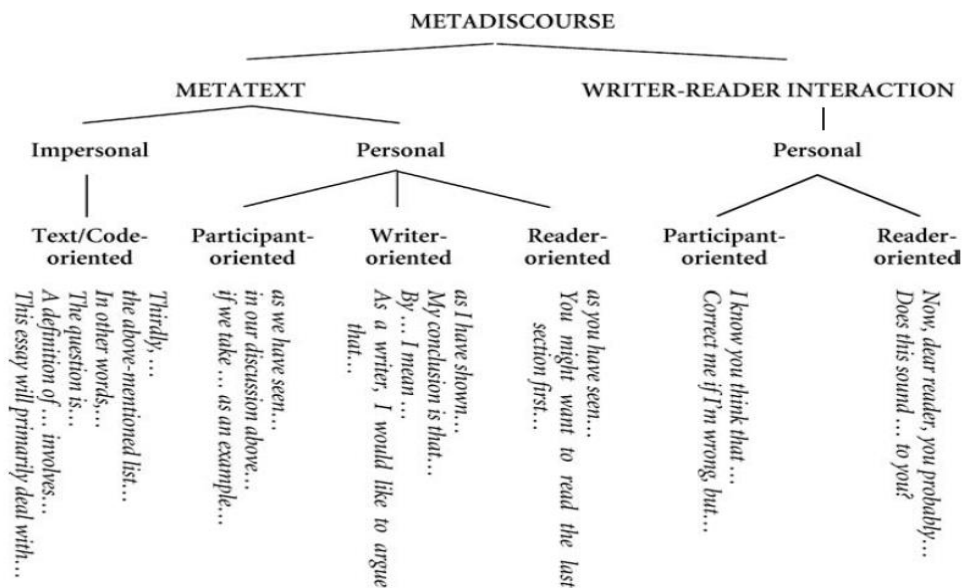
METADISCOURSE

METATEXT

WRITER-READER INTERACTION

Impersonal

Personal

Personal

Text/Code-oriented

Participant-oriented

Writer-oriented

Reader-oriented

Participant-oriented

Reader-oriented

Thirdly, …
the above-mentioned list…
In other words…
The question is…
A definition of … involves…
This essay will primarily deal with…

as we have seen…
in our discussion above…
if we take … as an example…

as I have shown…
My conclusion is that…
By … I mean …
As a writer, I would like to argue that…

as you have seen…
You might want to read the last section first…

I know you think that …
Correct me if I'm wrong, but…

Now, dear reader, you probably…
Does this sound … to you?